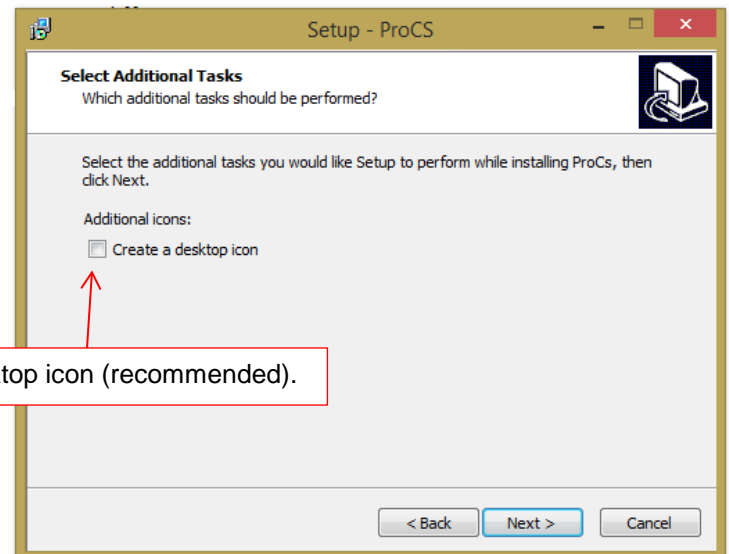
Setup - ProCS

Select Additional Tasks
Which additional tasks should be performed?

Select the additional tasks you would like Setup to perform while installing ProCs, then click Next.

Additional icons:

Create a desktop icon

top icon (recommended).

< Back
Next >
Cancel